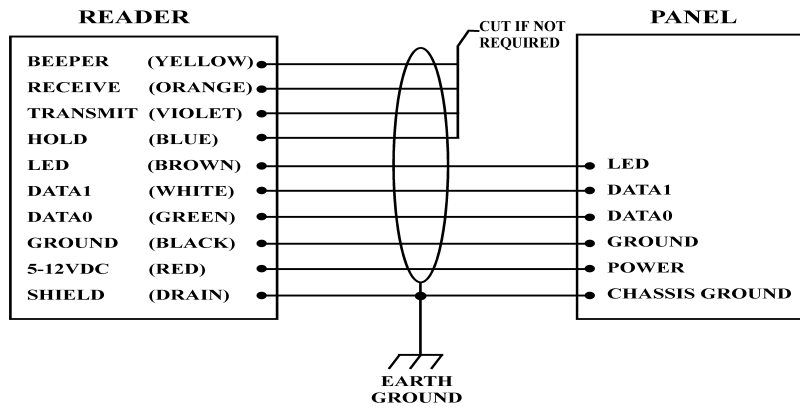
READER

PANEL

CUT IF NOT REQUIRED

BEEPER (YELLOW)
RECEIVE (ORANGE)
TRANSMIT (VIOLET)
HOLD (BLUE)
LED (BROWN)
DATA1 (WHITE)
DATA0 (GREEN)
GROUND (BLACK)
5-12VDC (RED)
SHIELD (DRAIN)

LED
DATA1
DATA0
GROUND
POWER
CHASSIS GROUND

EARTH GROUND